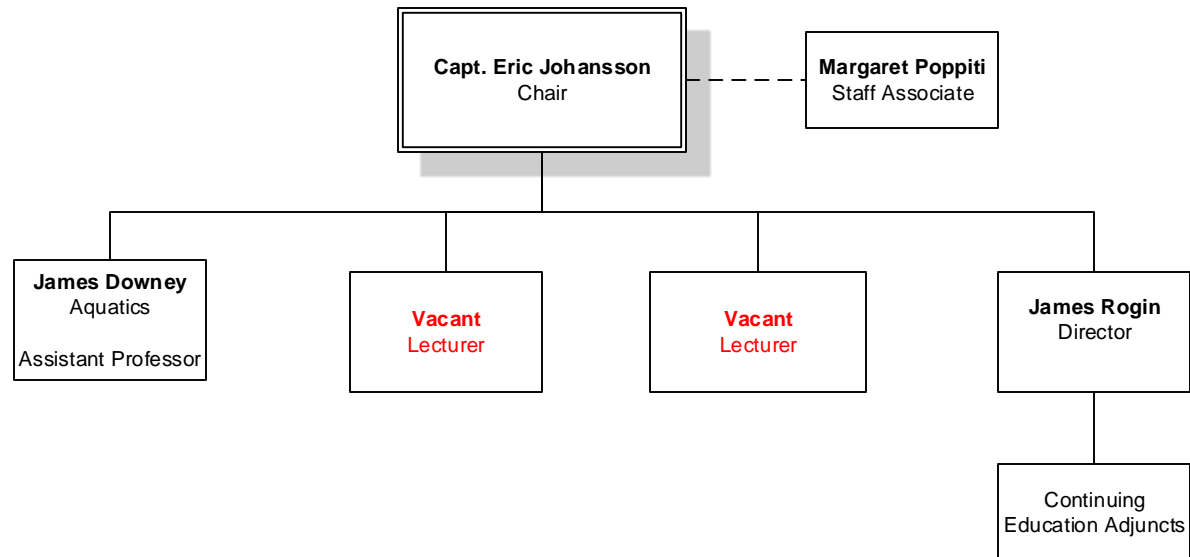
**Capt. Eric Johansson**
Chair

**Margaret Poppiti**
Staff Associate

**James Downey**
Aquatics

Assistant Professor

**Vacant**
Lecturer

**Vacant**
Lecturer

**James Rogin**
Director

Continuing
Education Adjuncts